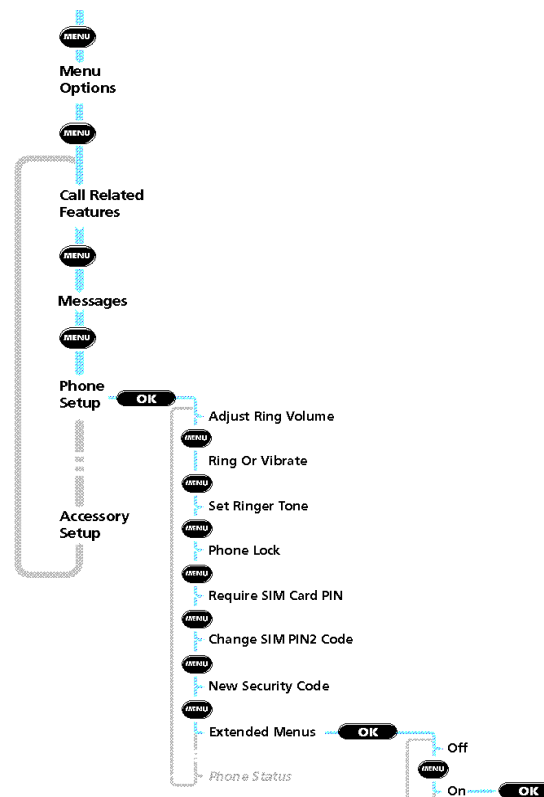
MENU

Menu Options

MENU

Call Related Features

MENU

Messages

MENU

Phone Setup

OK

Adjust Ring Volume

MENU

Ring Or Vibrate

MENU

Set Ringer Tone

MENU

Phone Lock

MENU

Require SIM Card PIN

MENU

Change SIM PIN2 Code

MENU

New Security Code

MENU

Extended Menus

OK

Off

MENU

On

OK

Phone Status

Accessory Setup